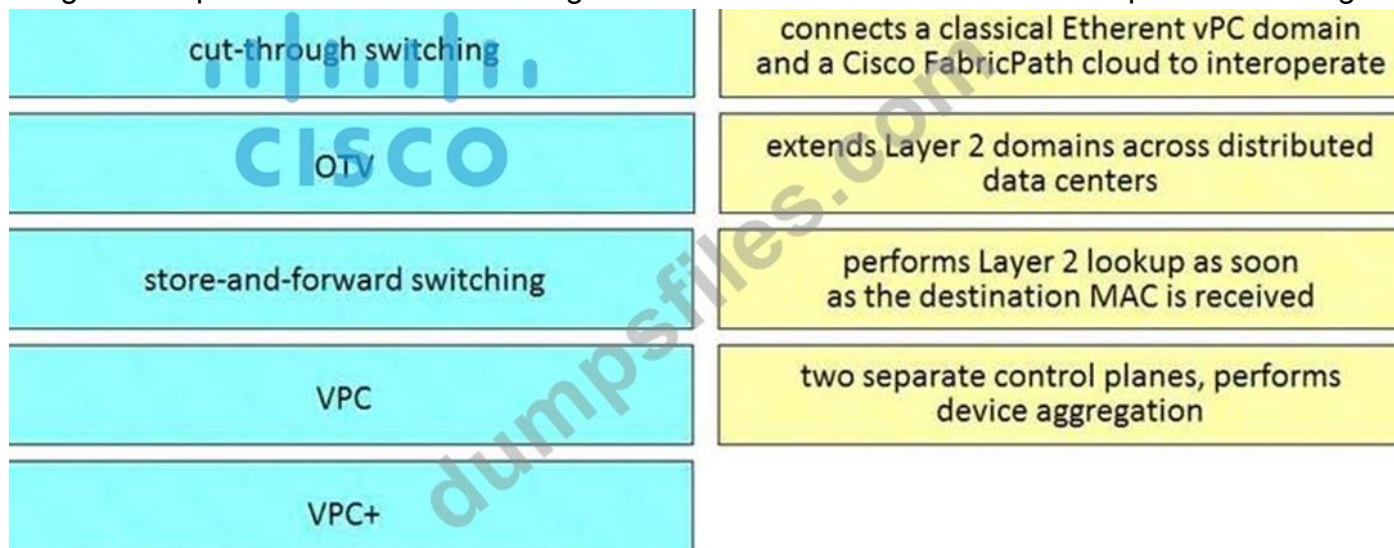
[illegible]

cut-through switching

OTV

store-and-forward switching

VPC

VPC+

connects a classical Etherent vPC domain and a Cisco FabricPath cloud to interoperate

extends Layer 2 domains across distributed data centers

performs Layer 2 lookup as soon as the destination MAC is received

two separate control planes, performs device aggregation

CISCO

dumpsfiles.com